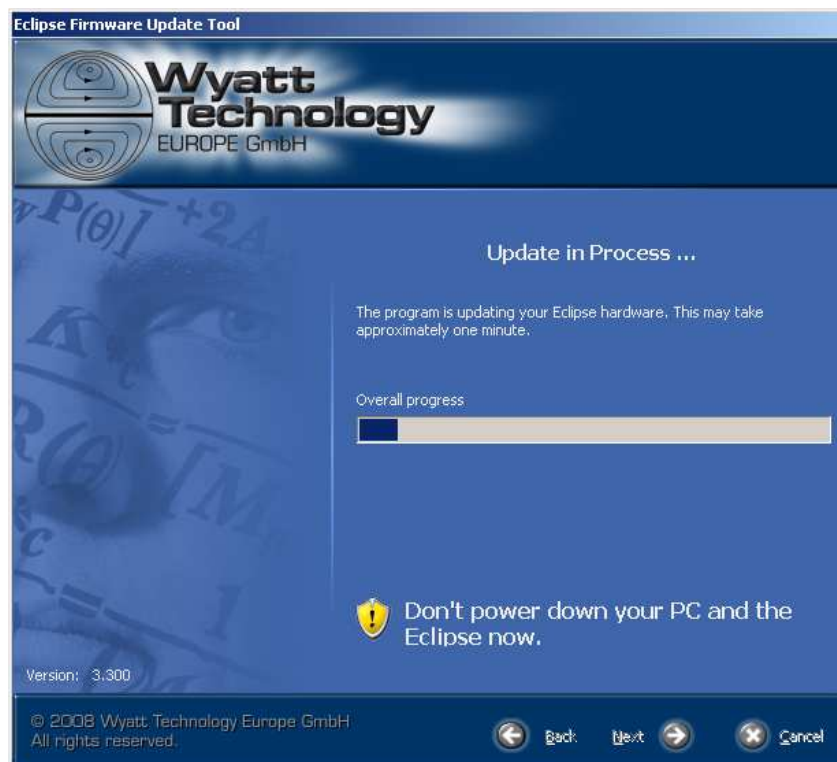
Eclipse Firmware Update Tool

Wyatt Technology EUROPE GmbH

Update in Process ...

The program is updating your Eclipse hardware. This may take approximately one minute.

Overall progress

Don't power down your PC and the Eclipse now.

Version: 3.300

© 2008 Wyatt Technology Europe GmbH
All rights reserved.

Back Next Cancel